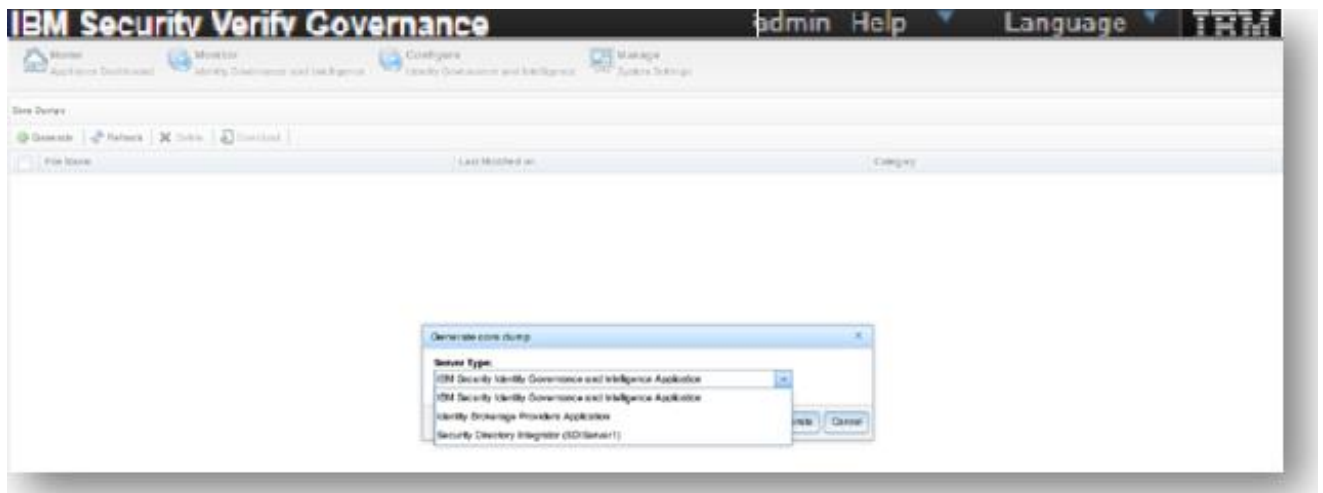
IBM Security Verify Governance

admin Help Language IBM

Home
Appliance Dashboard

Monitor
Identity Governance and Intelligence

Configure
Identity Governance and Intelligence

Manage
System Settings

Core Dumps

Generate | Refresh | Delete | Download

| File Name | Last Modified on | Category |
|---|---|---|

Generate core dump

Server Type:

IBM Security Identity Governance and Intelligence Application

IBM Security Identity Governance and Intelligence Application

Identity Brokerage Providers Application

Security Directory Integrator (SDIServer1)

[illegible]ate Cancel